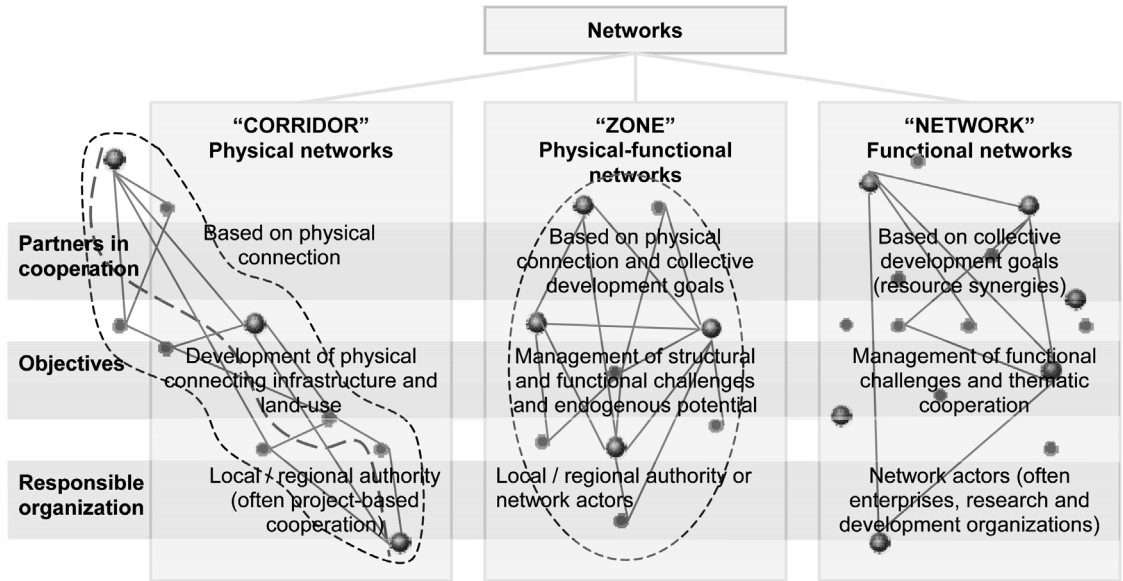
Networks

|  | "CORRIDOR" Physical networks | "ZONE" Physical-functional networks | "NETWORK" Functional networks |
|---|---|---|---|
| Partners in cooperation | Based on physical connection | Based on physical connection and collective development goals | Based on collective development goals (resource synergies) |
| Objectives | Development of physical connecting infrastructure and land-use | Management of structural and functional challenges and endogenous potential | Management of functional challenges and thematic cooperation |
| Responsible organization | Local / regional authority (often project-based cooperation) | Local / regional authority or network actors | Network actors (often enterprises, research and development organizations) |